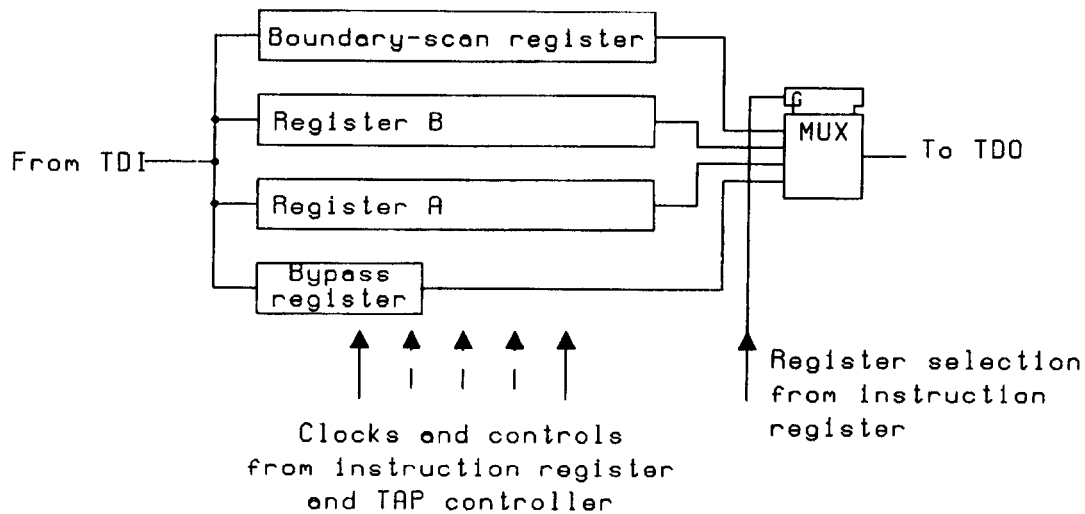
Boundary-scan register

Register B

From TDI

Register A

Bypass register

G

MUX

To TDO

Register selection from instruction register

Clocks and controls from instruction register and TAP controller